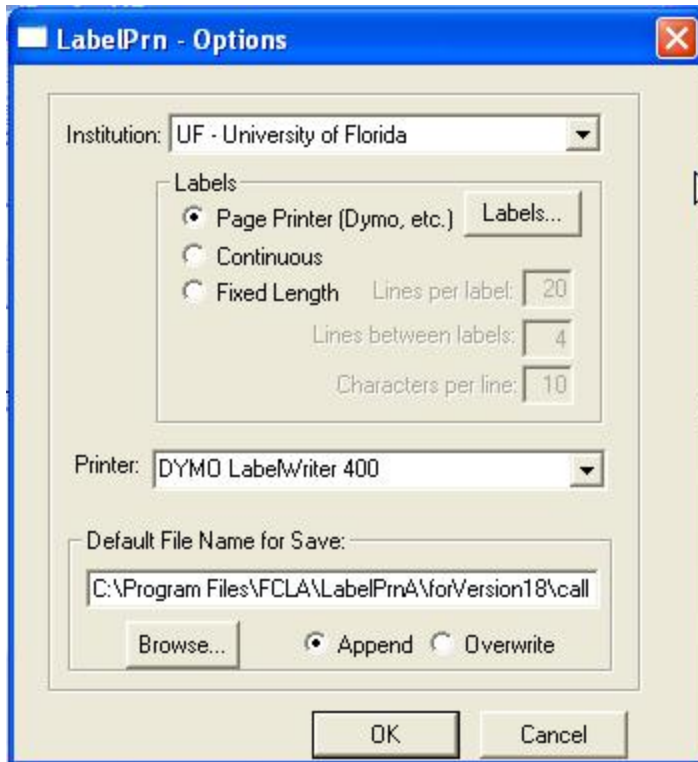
LabelPrn - Options

Institution: UF - University of Florida

Labels
Page Printer (Dymo, etc.)
Labels...
Continuous
Fixed Length
Lines per label: 20
Lines between labels: 4
Characters per line: 10

Printer: DYMO LabelWriter 400

Default File Name for Save:
C:\Program Files\FCLA\LabelPrnA\forVersion18\call
Browse...
Append
Overwrite

OK
Cancel